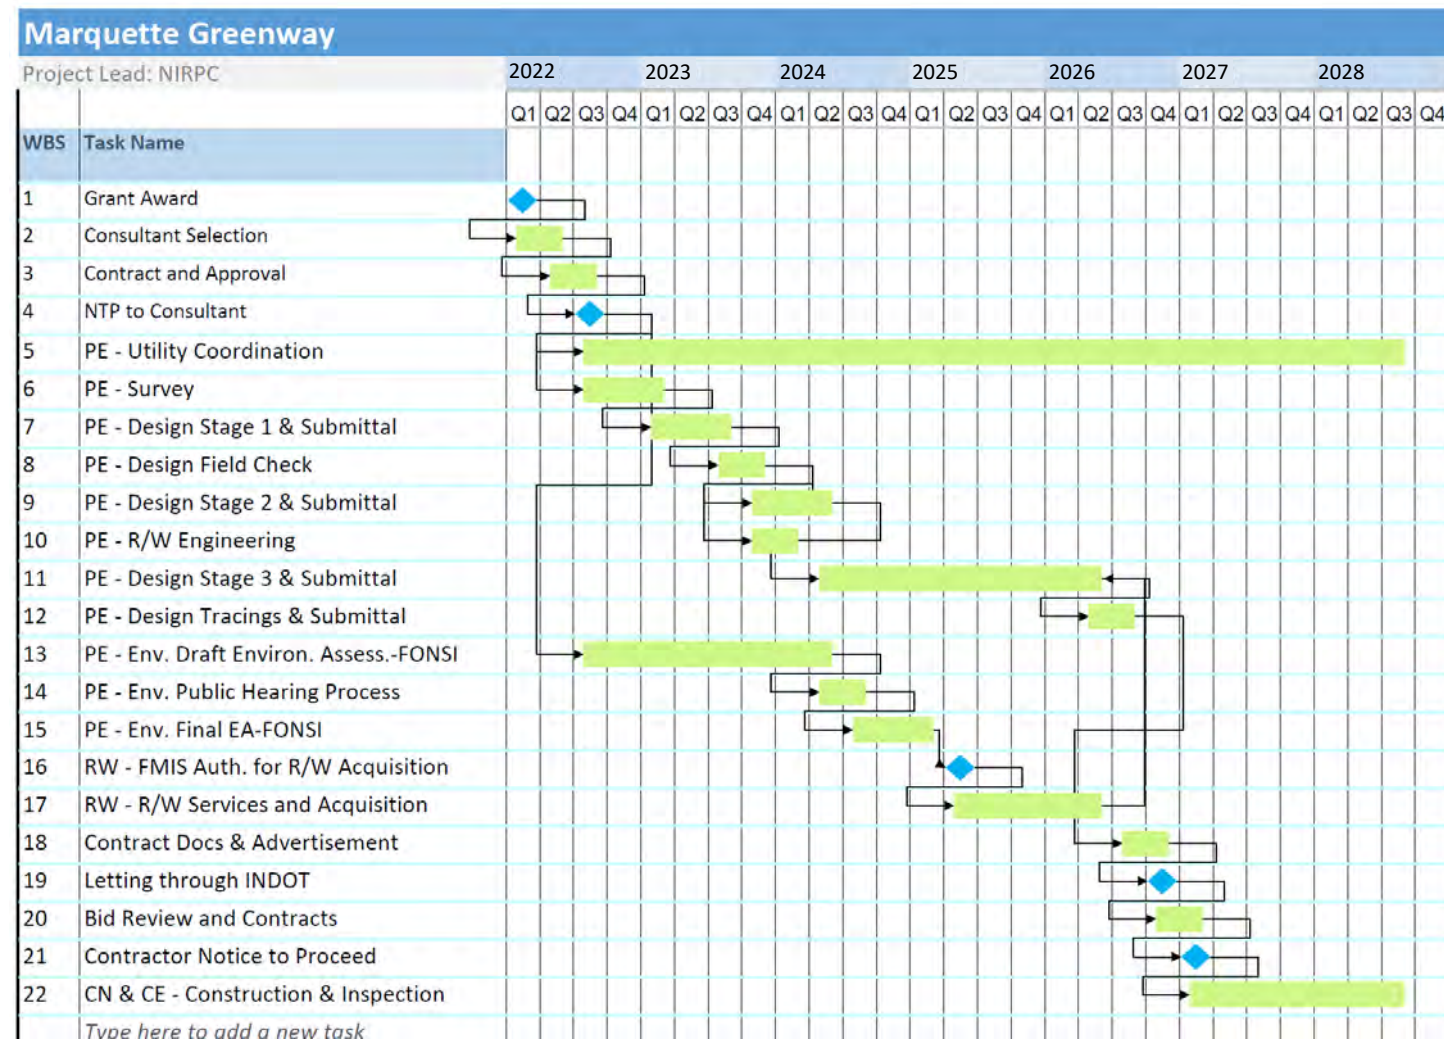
Marquette Greenway

Project Lead: NIRPC

| | | 2022 | | | | 2023 | | | | 2024 | | | | 2025 | | | | 2026 | | | | 2027 | | | | 2028 | | | |
|---|---|---|---|---|---|---|---|---|---|---|---|---|---|---|---|---|---|---|---|---|---|---|---|---|---|---|---|---|---|
| | | Q1 | Q2 | Q3 | Q4 | Q1 | Q2 | Q3 | Q4 | Q1 | Q2 | Q3 | Q4 | Q1 | Q2 | Q3 | Q4 | Q1 | Q2 | Q3 | Q4 | Q1 | Q2 | Q3 | Q4 | Q1 | Q2 | Q3 | Q4 |
| WBS | Task Name | | | | | | | | | | | | | | | | | | | | | | | | | | | | |
| 1 | Grant Award | | | | | | | | | | | | | | | | | | | | | | | | | | | | |
| 2 | Consultant Selection | | | | | | | | | | | | | | | | | | | | | | | | | | | | |
| 3 | Contract and Approval | | | | | | | | | | | | | | | | | | | | | | | | | | | | |
| 4 | NTP to Consultant | | | | | | | | | | | | | | | | | | | | | | | | | | | | |
| 5 | PE - Utility Coordination | | | | | | | | | | | | | | | | | | | | | | | | | | | | |
| 6 | PE - Survey | | | | | | | | | | | | | | | | | | | | | | | | | | | | |
| 7 | PE - Design Stage 1 & Submittal | | | | | | | | | | | | | | | | | | | | | | | | | | | | |
| 8 | PE - Design Field Check | | | | | | | | | | | | | | | | | | | | | | | | | | | | |
| 9 | PE - Design Stage 2 & Submittal | | | | | | | | | | | | | | | | | | | | | | | | | | | | |
| 10 | PE - R/W Engineering | | | | | | | | | | | | | | | | | | | | | | | | | | | | |
| 11 | PE - Design Stage 3 & Submittal | | | | | | | | | | | | | | | | | | | | | | | | | | | | |
| 12 | PE - Design Tracings & Submittal | | | | | | | | | | | | | | | | | | | | | | | | | | | | |
| 13 | PE - Env. Draft Environ. Assess.-FONSI | | | | | | | | | | | | | | | | | | | | | | | | | | | | |
| 14 | PE - Env. Public Hearing Process | | | | | | | | | | | | | | | | | | | | | | | | | | | | |
| 15 | PE - Env. Final EA-FONSI | | | | | | | | | | | | | | | | | | | | | | | | | | | | |
| 16 | RW - FMIS Auth. for R/W Acquisition | | | | | | | | | | | | | | | | | | | | | | | | | | | | |
| 17 | RW - R/W Services and Acquisition | | | | | | | | | | | | | | | | | | | | | | | | | | | | |
| 18 | Contract Docs & Advertisement | | | | | | | | | | | | | | | | | | | | | | | | | | | | |
| 19 | Letting through INDOT | | | | | | | | | | | | | | | | | | | | | | | | | | | | |
| 20 | Bid Review and Contracts | | | | | | | | | | | | | | | | | | | | | | | | | | | | |
| 21 | Contractor Notice to Proceed | | | | | | | | | | | | | | | | | | | | | | | | | | | | |
| 22 | CN & CE - Construction & Inspection | | | | | | | | | | | | | | | | | | | | | | | | | | | | |
| | Type here to add a new task | | | | | | | | | | | | | | | | | | | | | | | | | | | | |